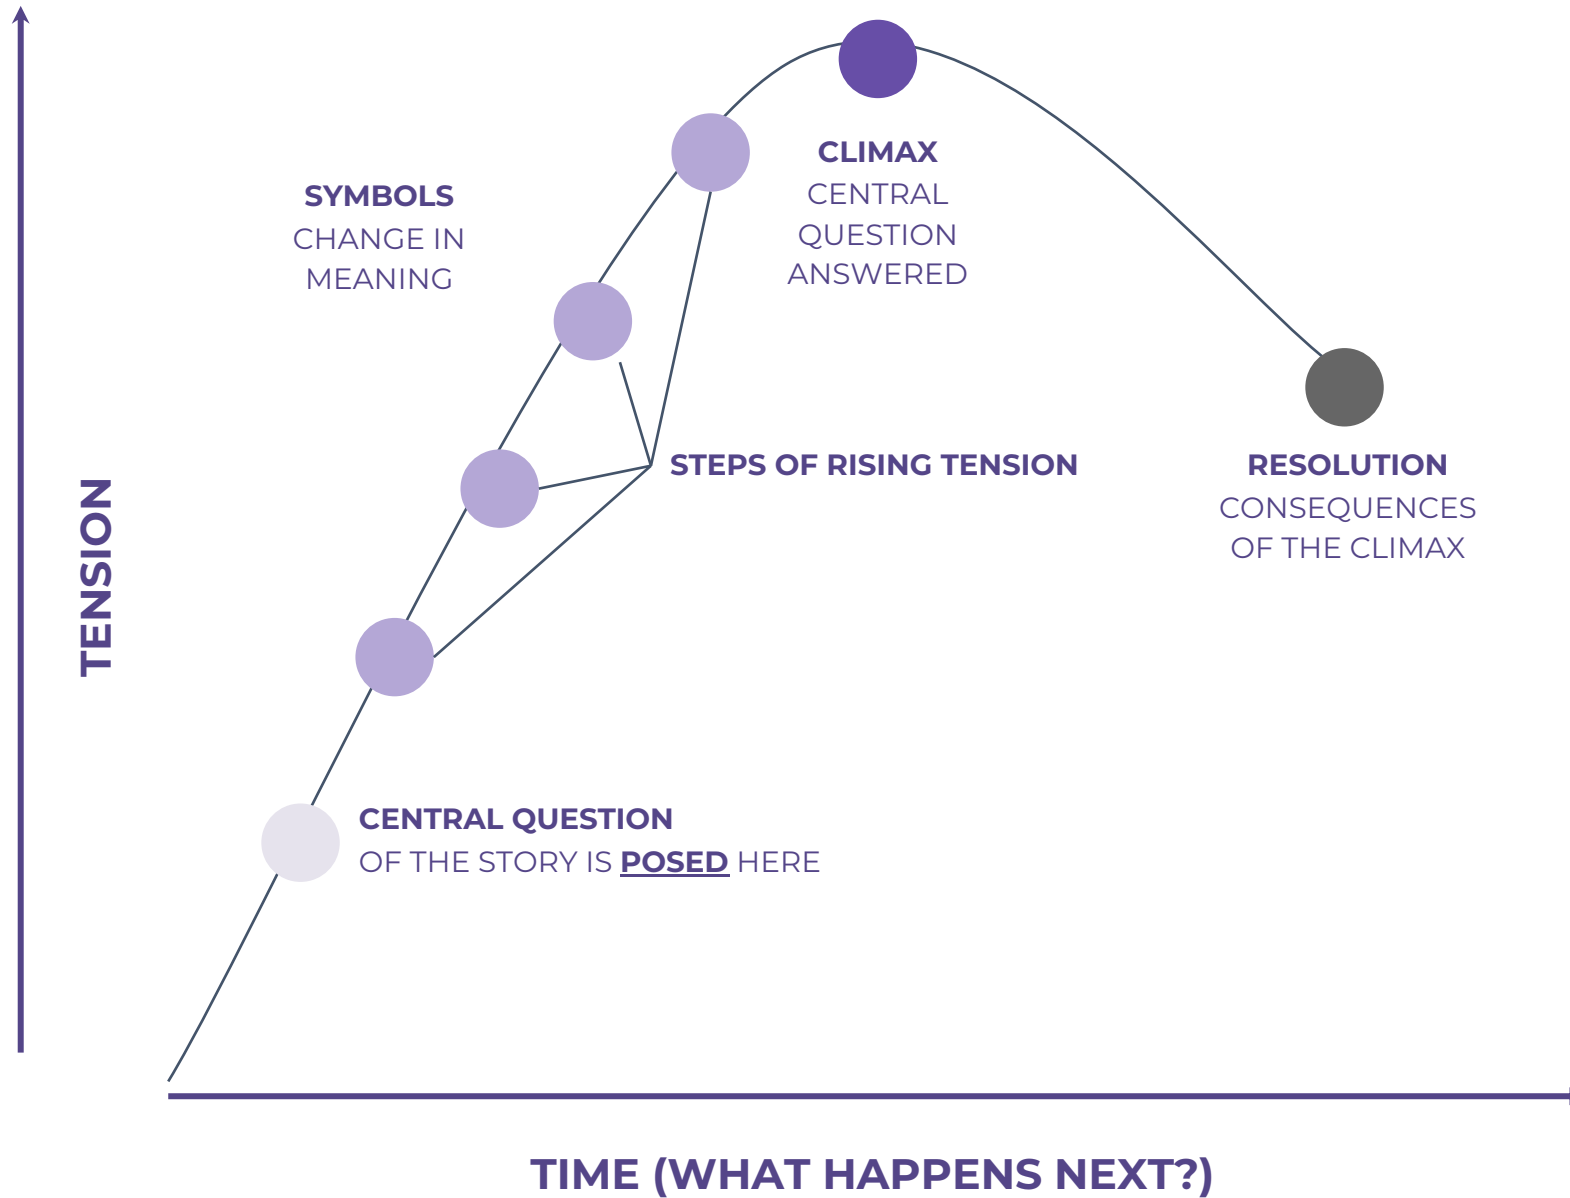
TENSION

SYMBOLS
CHANGE IN MEANING

CLIMAX
CENTRAL QUESTION ANSWERED

STEPS OF RISING TENSION

RESOLUTION
CONSEQUENCES OF THE CLIMAX

CENTRAL QUESTION
OF THE STORY IS POSED HERE

TIME (WHAT HAPPENS NEXT?)